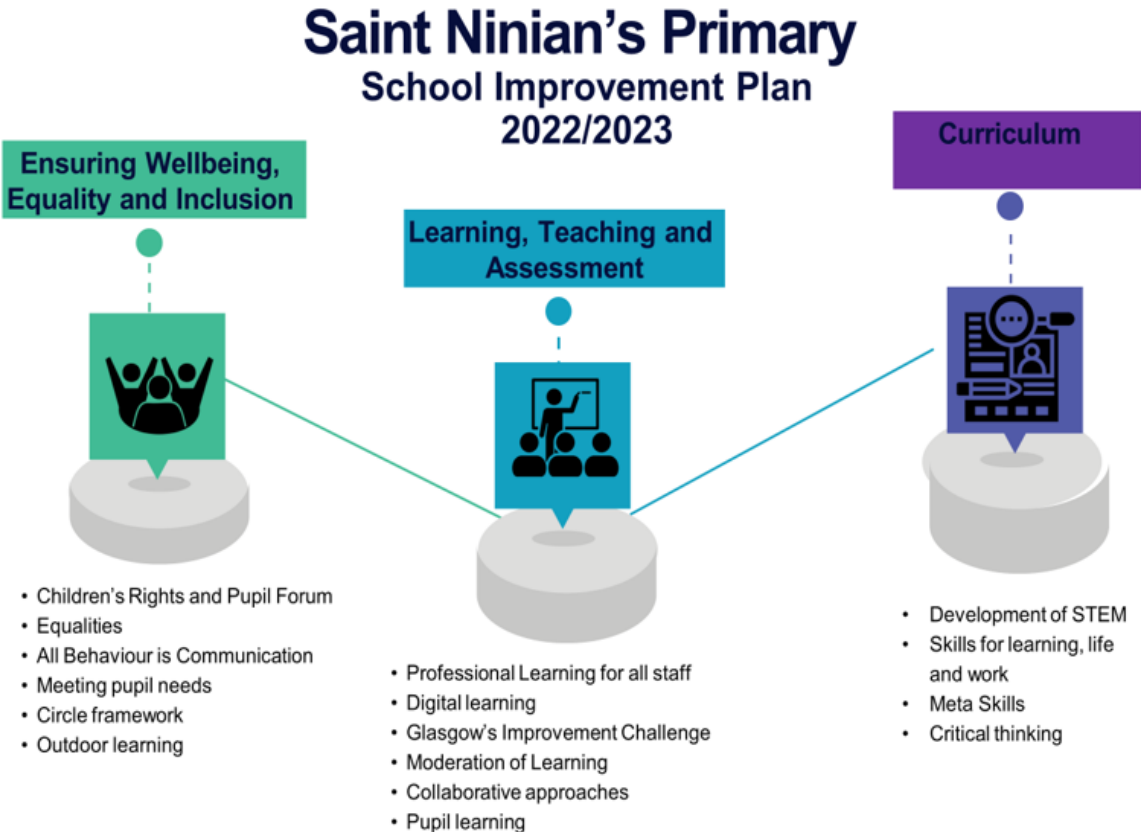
Saint Ninian's Primary
School Improvement Plan
2022/2023

Ensuring Wellbeing, Equality and Inclusion

- Children's Rights and Pupil Forum
- Equalities
- All Behaviour is Communication
- Meeting pupil needs
- Circle framework
- Outdoor learning

Learning, Teaching and Assessment

- Professional Learning for all staff
- Digital learning
- Glasgow's Improvement Challenge
- Moderation of Learning
- Collaborative approaches
- Pupil learning

Curriculum

- Development of STEM
- Skills for learning, life and work
- Meta Skills
- Critical thinking